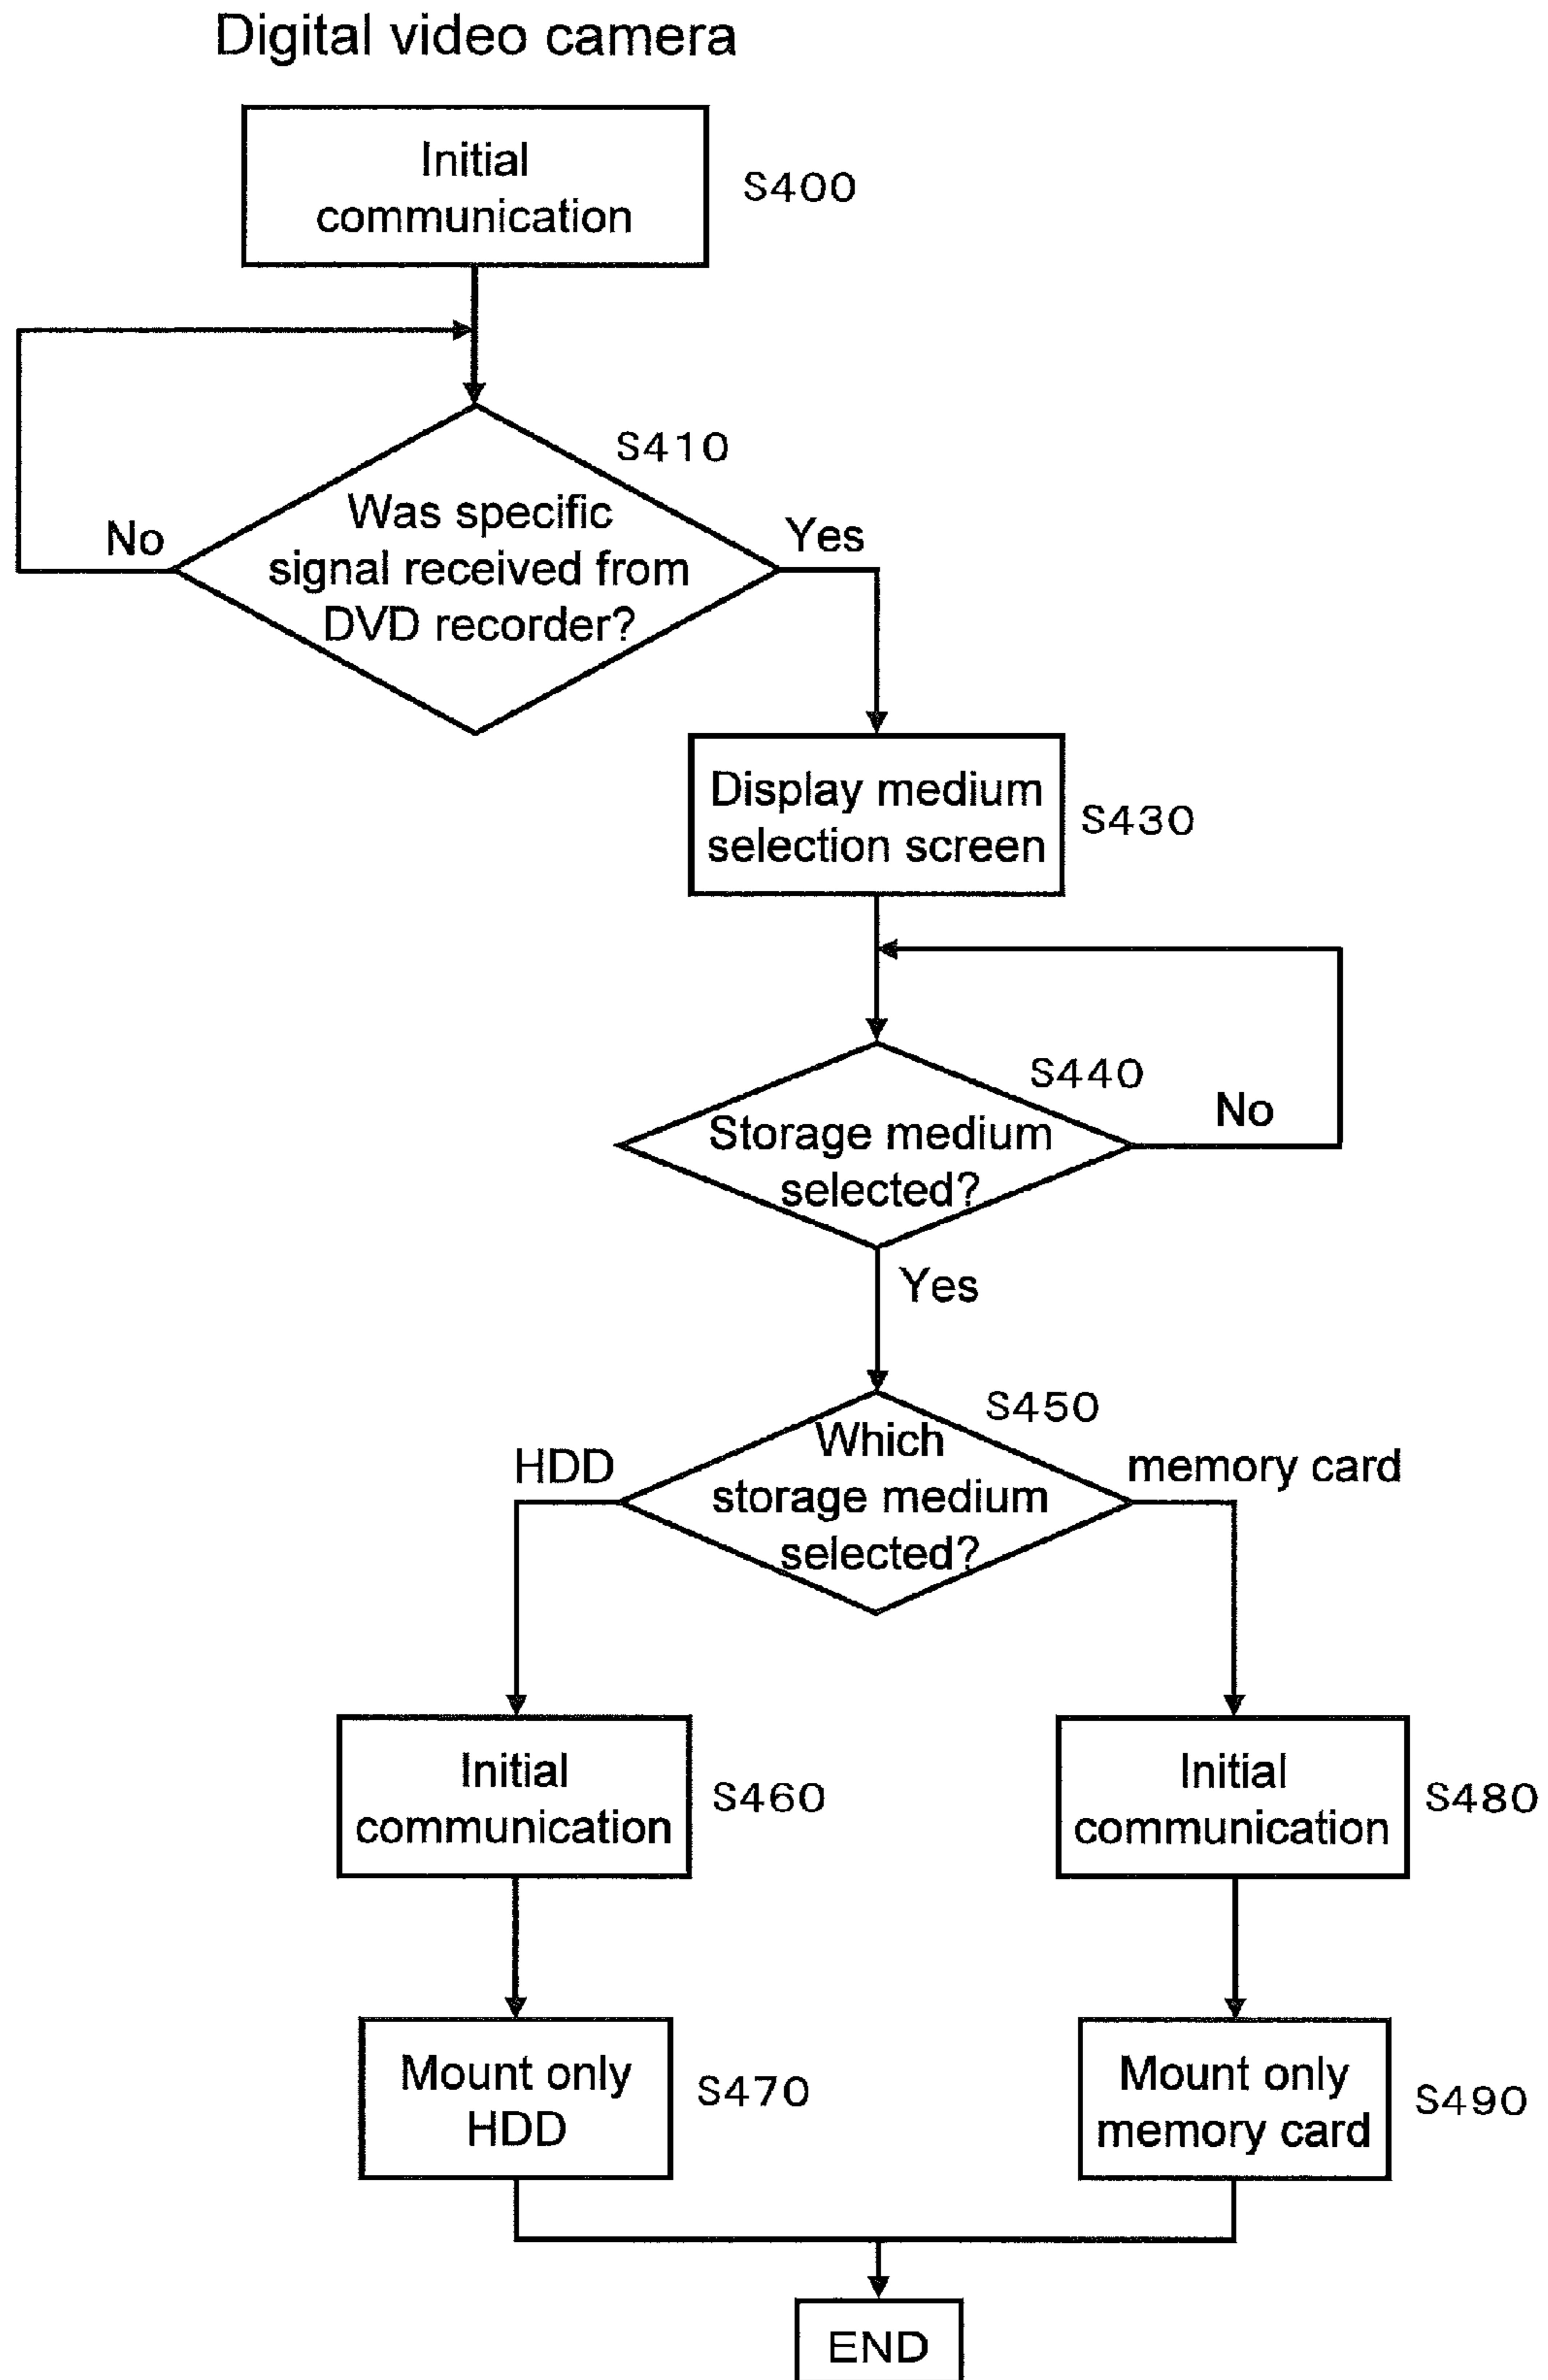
Digital video camera

Initial communication

S400

S410

No

Was specific signal received from DVD recorder?

Yes

Display medium selection screen

S430

S440

Storage medium selected?

No

Yes

S450

HDD

Which storage medium selected?

memory card

Initial communication

S460

Initial communication

S480

Mount only HDD

S470

Mount only memory card

S490

END